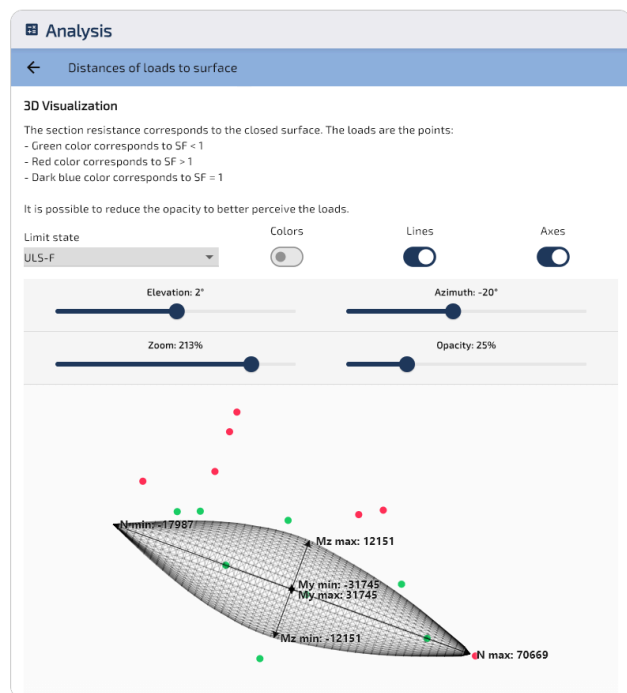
Analysis

←

Distances of loads to surface

3D Visualization

The section resistance corresponds to the closed surface. The loads are the points:
- Green color corresponds to SF < 1
- Red color corresponds to SF > 1
- Dark blue color corresponds to SF = 1

It is possible to reduce the opacity to better perceive the loads.

Limit state

ULS-F

Colors

Lines

Axes

Elevation: 2°

Azimuth: -20°

Zoom: 213%

Opacity: 25%

N min: -17987

Mz max: 12151

My min: -31745

My max: 31745

Mz min: -12151

N max: 70669